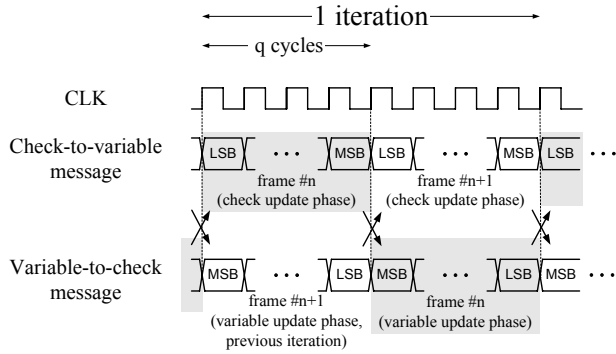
1 iteration
q cycles

CLK

Check-to-variable message

LSB ··· MSB LSB ··· MSB LSB ···

frame #n (check update phase)

frame #n+1 (check update phase)

Variable-to-check message

MSB ··· LSB MSB ··· LSB MSB ···

frame #n+1 (variable update phase, previous iteration)

frame #n (variable update phase)